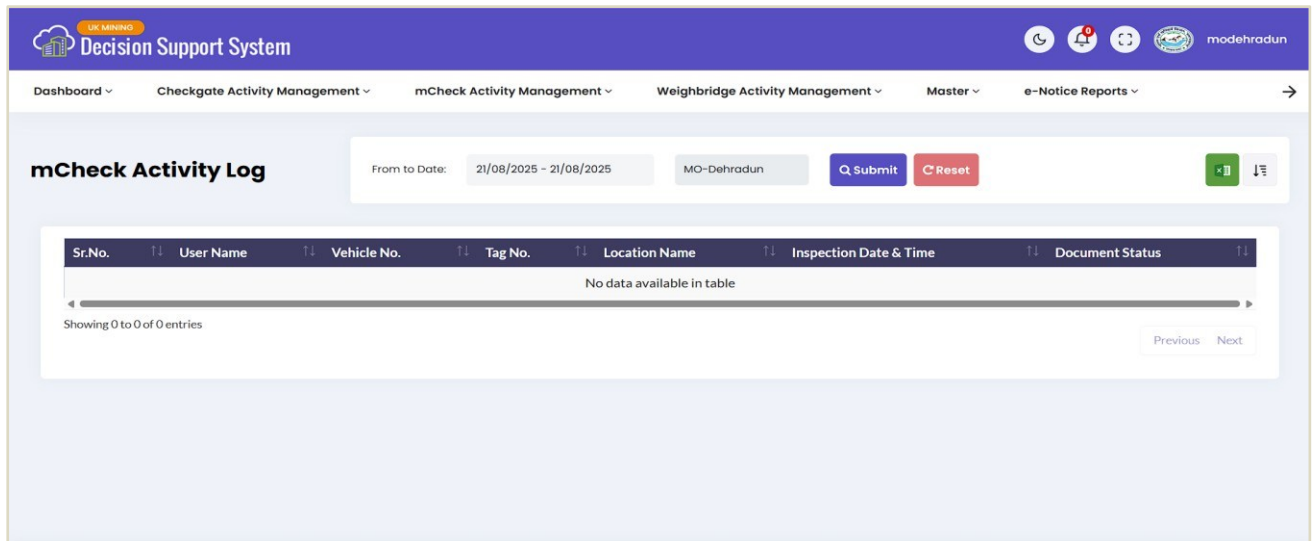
UK MINING
Decision Support System

0

modehradun

Dashboard ⌄ Checkgate Activity Management ⌄ mCheck Activity Management ⌄ Weighbridge Activity Management ⌄ Master ⌄ e-Notice Reports ⌄ →

mCheck Activity Log

From to Date: 21/08/2025 - 21/08/2025 MO-Dehradun Submit Reset

| Sr.No. | User Name | Vehicle No. | Tag No. | Location Name | Inspection Date & Time | Document Status |
|---|---|---|---|---|---|---|
| No data available in table | | | | | | |

Showing 0 to 0 of 0 entries

Previous Next